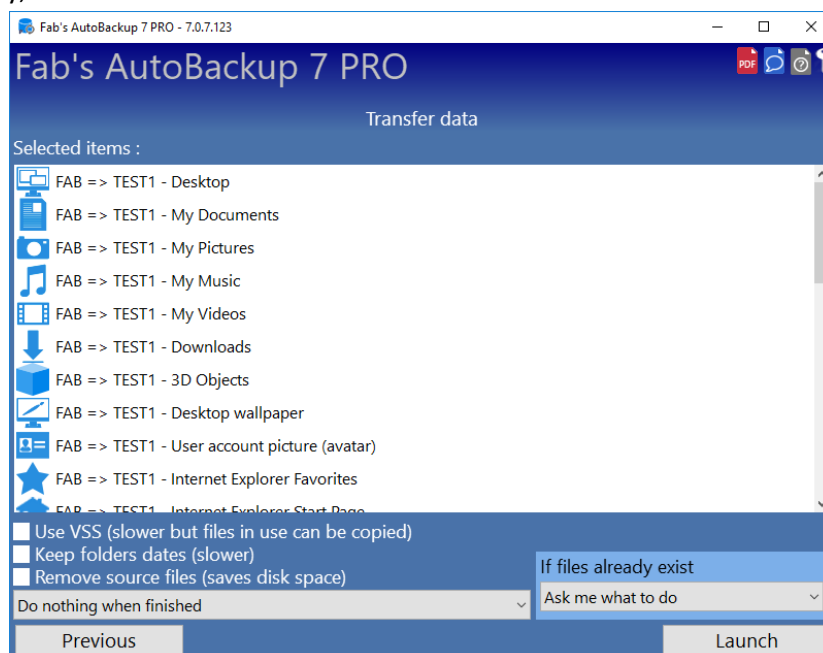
Fab's AutoBackup 7 PRO - 7.0.7.123

Fab's AutoBackup 7 PRO

PDF

Transfer data

Selected items :

FAB => TEST1 - Desktop
FAB => TEST1 - My Documents
FAB => TEST1 - My Pictures
FAB => TEST1 - My Music
FAB => TEST1 - My Videos
FAB => TEST1 - Downloads
FAB => TEST1 - 3D Objects
FAB => TEST1 - Desktop wallpaper
FAB => TEST1 - User account picture (avatar)
FAB => TEST1 - Internet Explorer Favorites
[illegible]

Use VSS (slower but files in use can be copied)
Keep folders dates (slower)
Remove source files (saves disk space)

If files already exist

Do nothing when finished

Ask me what to do

Previous

Launch